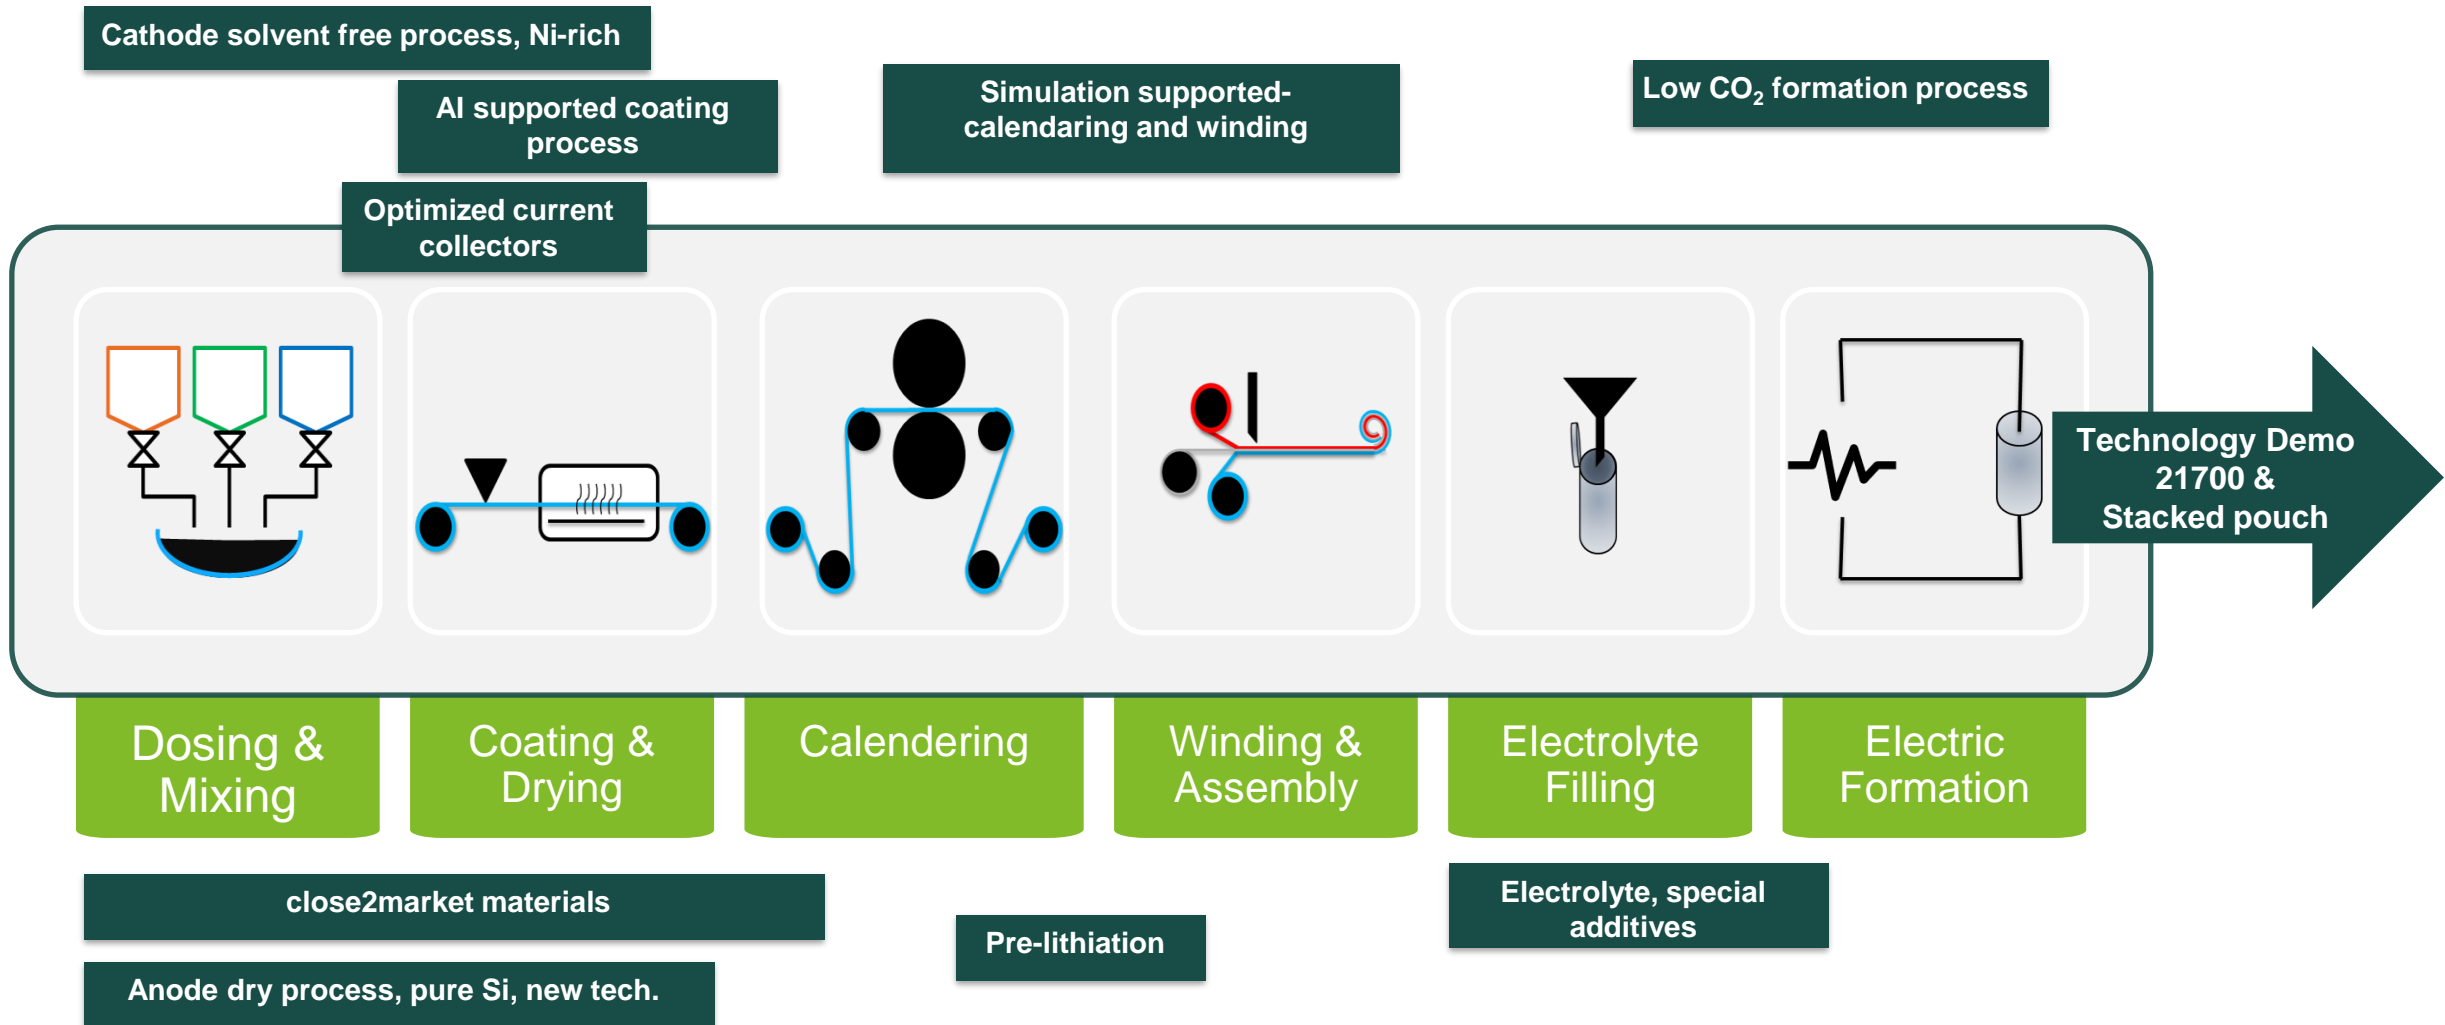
Cathode solvent free process, Ni-rich

AI supported coating process

Simulation supported-calendaring and winding

Low $CO_2$ formation process

Optimized current collectors

Technology Demo 21700 & Stacked pouch

Dosing & Mixing

Coating & Drying

Calendering

Winding & Assembly

Electrolyte Filling

Electric Formation

close2market materials

Pre-lithiation

Electrolyte, special additives

Anode dry process, pure Si, new tech.